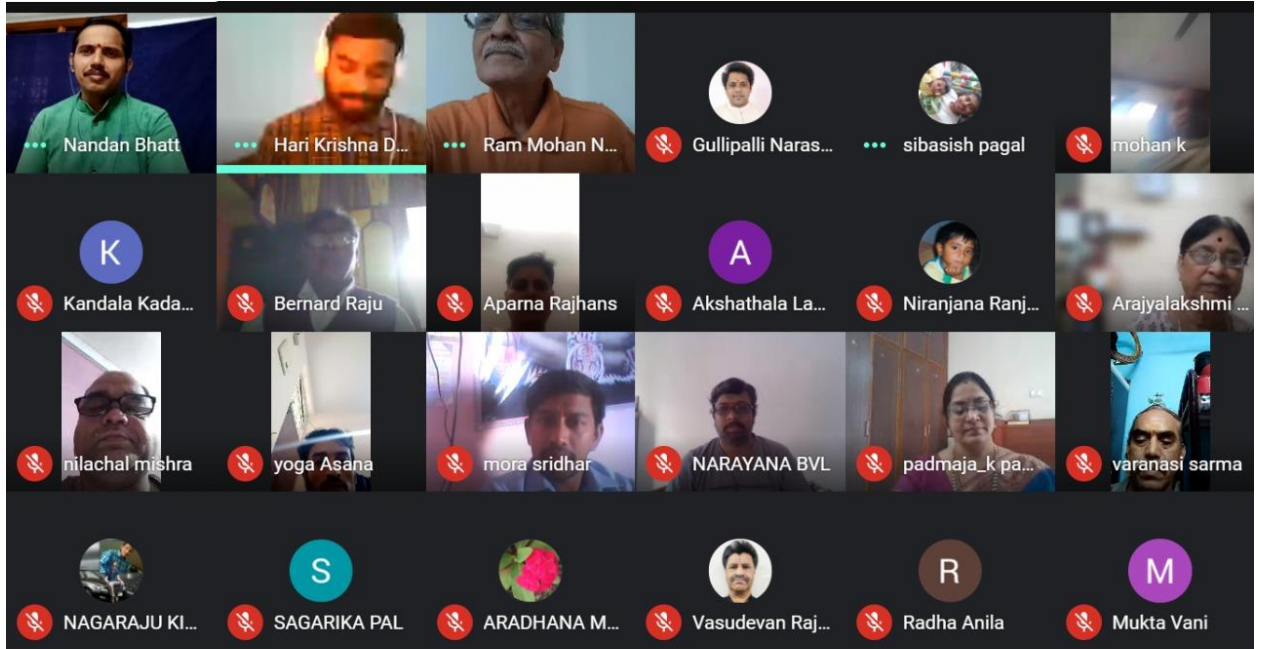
Nandan Bhatt
Hari Krishna D...
Ram Mohan N...
Gullipalli Naras...
sibasish pagal
mohan k

K
Kandala Kada...
Bernard Raju
Aparna Rajhans
A
Akshathala La...
Niranjana Ranj...
Arajyalakshmi ...

nilachal mishra
yoga Asana
mora sridhar
NARAYANA BVL
padmaja_k pa...
varanasi sarma

NAGARAJU KI...
S
SAGARIKA PAL
ARADHANA M...
Vasudevan Raj...
R
Radha Anila
M
Mukta Vani